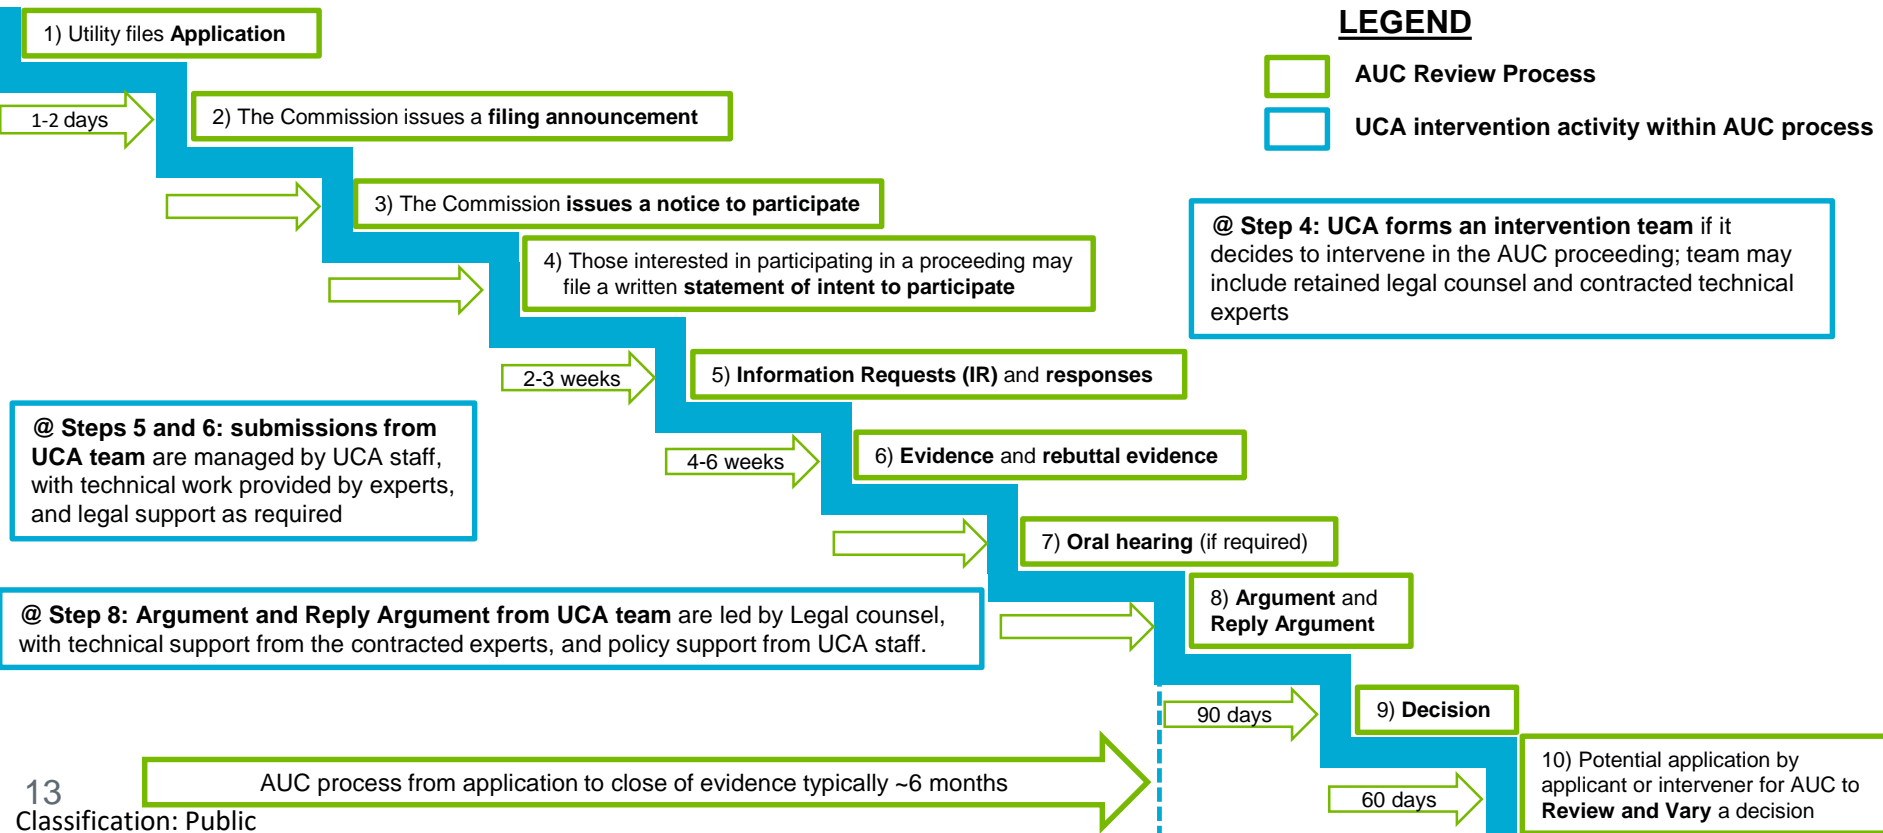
1) Utility files **Application**

LEGEND

AUC Review Process

UCA intervention activity within AUC process

1-2 days

2) The Commission issues a filing announcement

3) The Commission issues a notice to participate

@ Step 4: UCA forms an intervention team if it decides to intervene in the AUC proceeding; team may include retained legal counsel and contracted technical experts

4) Those interested in participating in a proceeding may file a written statement of intent to participate

2-3 weeks

5) Information Requests (IR) and responses

@ Steps 5 and 6: submissions from UCA team are managed by UCA staff, with technical work provided by experts, and legal support as required

4-6 weeks

6) Evidence and rebuttal evidence

7) Oral hearing (if required)

@ Step 8: Argument and Reply Argument from UCA team are led by Legal counsel, with technical support from the contracted experts, and policy support from UCA staff.

8) Argument and Reply Argument

90 days

9) Decision

AUC process from application to close of evidence typically ~6 months

10) Potential application by applicant or intervener for AUC to Review and Vary a decision

60 days

13

Classification: Public